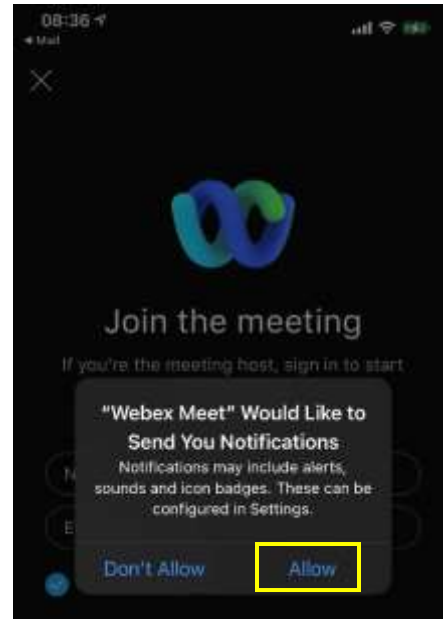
08:36
◂ Mail

Join the meeting

If you're the meeting host, sign in to start

"Webex Meet" Would Like to Send You Notifications

Notifications may include alerts, sounds and icon badges. These can be configured in Settings.

Don't Allow

Allow